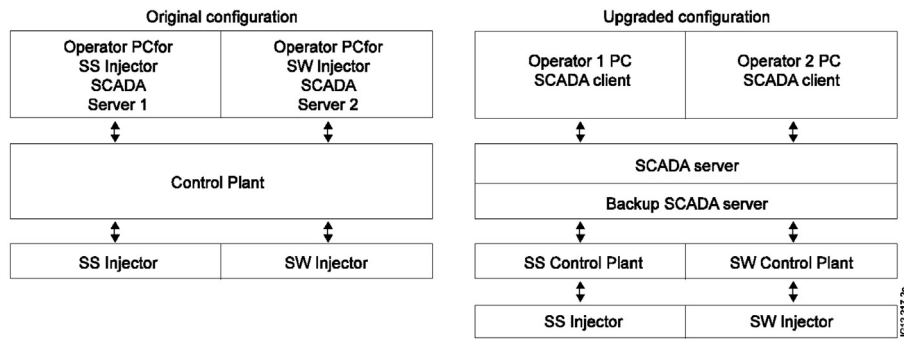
Original configuration

Operator PCfor SS Injector SCADA Server 1

Operator PCfor SW Injector SCADA Server 2

Control Plant

SS Injector

SW Injector

Upgraded configuration

Operator 1 PC SCADA client

Operator 2 PC SCADA client

SCADA server

Backup SCADA server

SS Control Plant

SW Control Plant

SS Injector

SW Injector

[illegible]